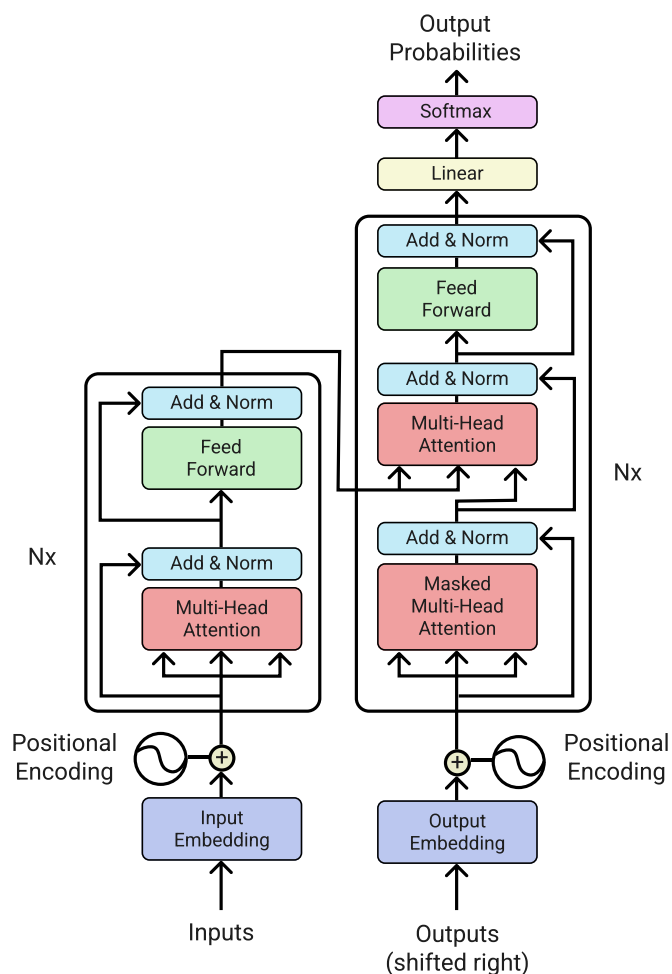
Output Probabilities

Softmax

Linear

Add & Norm

Feed Forward

Add & Norm

Multi-Head Attention

Nx

Add & Norm

Masked Multi-Head Attention

Add & Norm

Feed Forward

Nx

Add & Norm

Multi-Head Attention

Positional Encoding

Input Embedding

Inputs

Positional Encoding

Output Embedding

Outputs (shifted right)